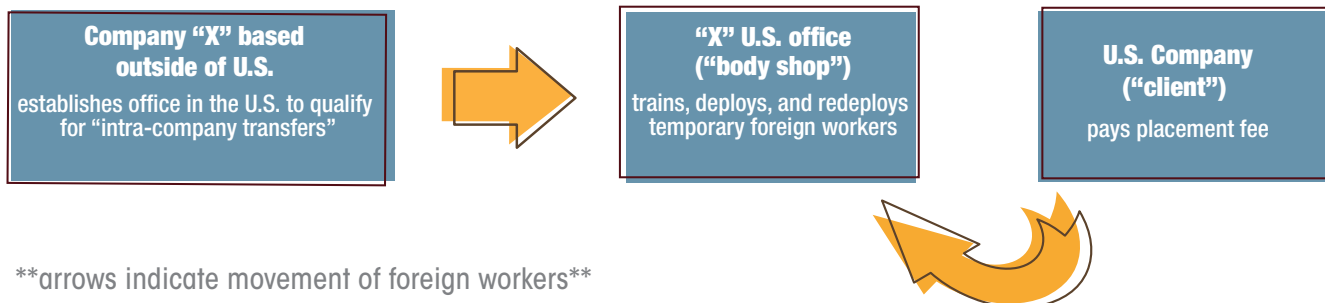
Company “X” based outside of U.S.

establishes office in the U.S. to qualify for “intra-company transfers”

“X” U.S. office (“body shop”)

trains, deploys, and redeploys temporary foreign workers

U.S. Company (“client”)

pays placement fee

**arrows indicate movement of foreign workers**